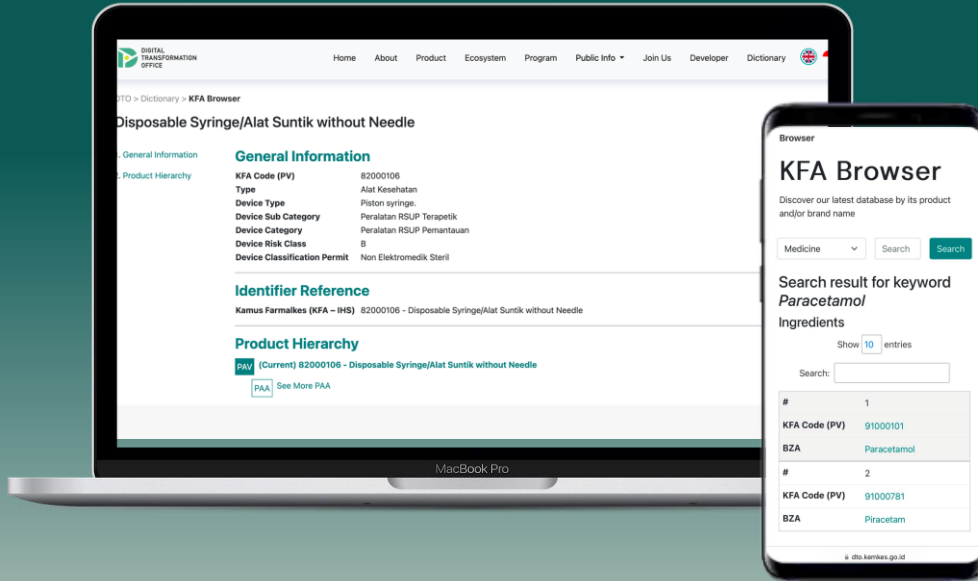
DIGITAL TRANSFORMATION OFFICE

Home About Product Ecosystem Program Public Info Join Us Developer Dictionary

DTO > Dictionary > KFA Browser

Disposable Syringe/Alat Suntik without Needle

1. General Information
2. Product Hierarchy

General Information

| | |
|---|---|
| KFA Code (PV) | 82000106 |
| Type | Alat Kesehatan |
| Device Type | Piston syringe. |
| Device Sub Category | Peralatan RSUP Terapetik |
| Device Category | Peralatan RSUP Pemantauan |
| Device Risk Class | B |
| Device Classification Permit | Non Elektromedik Steril |

Identifier Reference

Kamus Farmalkes (KFA – IHS) 82000106 - Disposable Syringe/Alat Suntik without Needle

Product Hierarchy

PAV (Current) 82000106 - Disposable Syringe/Alat Suntik without Needle

PAA See More PAA

MacBook Pro

Browser

KFA Browser

Discover our latest database by its product and/or brand name

Medicine Search Search

Search result for keyword *Paracetamol*

Ingredients

Show 10 entries

Search:

| | |
|---|---|
| # | 1 |
| KFA Code (PV) | 91000101 |
| BZA | Paracetamol |
| # | 2 |
| KFA Code (PV) | 91000781 |
| BZA | Piracetam |

dto.kemkes.go.id